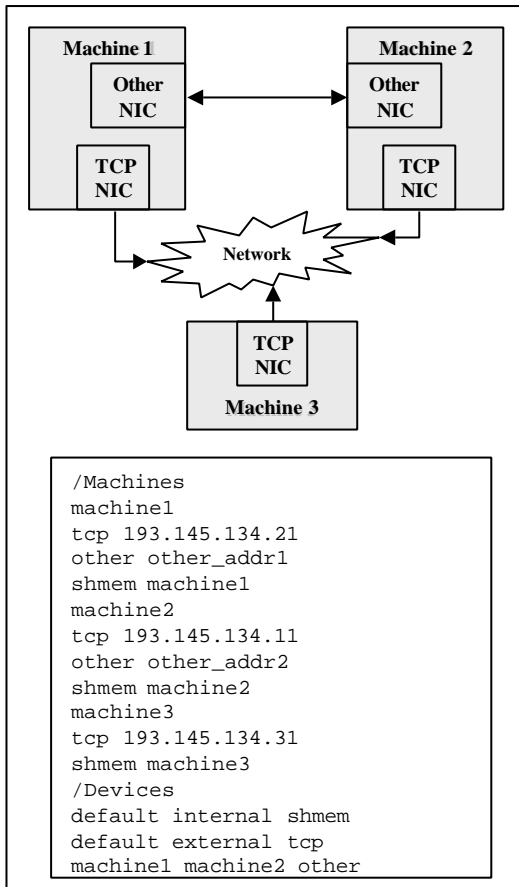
Machine 1

Other NIC

TCP NIC

Machine 2

Other NIC

TCP NIC

Network

TCP NIC

Machine 3

/Machines
machine1
tcp 193.145.134.21
other other_addr1
shmem machine1
machine2
tcp 193.145.134.11
other other_addr2
shmem machine2
machine3
tcp 193.145.134.31
shmem machine3
/Devices
default internal shmem
default external tcp
machine1 machine2 other